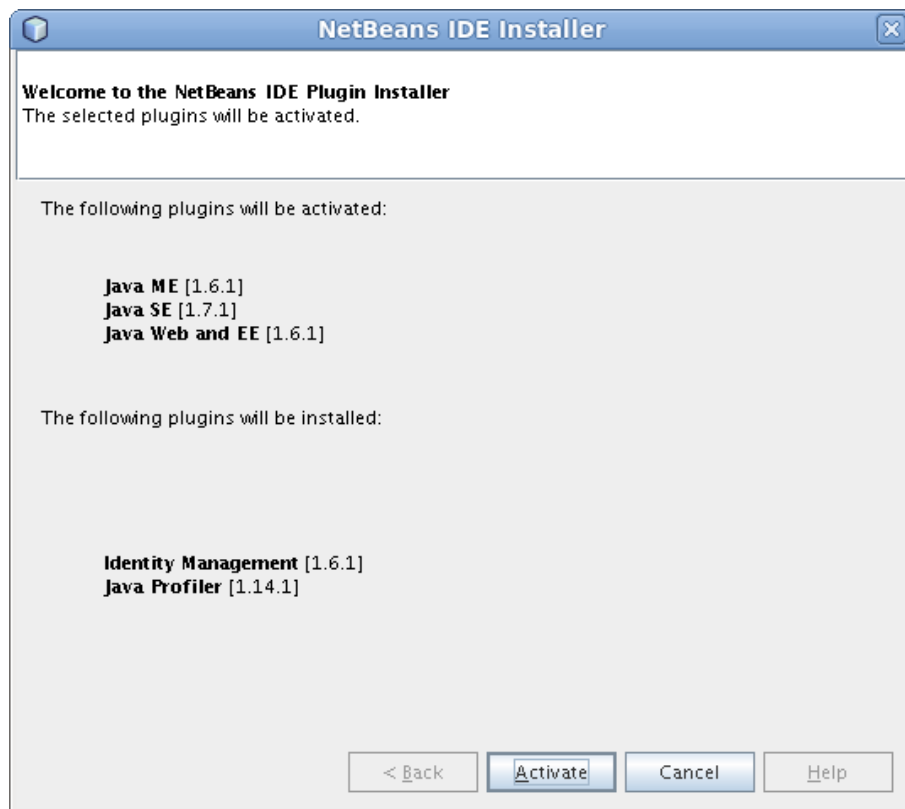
NetBeans IDE Installer

**Welcome to the NetBeans IDE Plugin Installer**
The selected plugins will be activated.

The following plugins will be activated:

**Java ME** [1.6.1]
**Java SE** [1.7.1]
**Java Web and EE** [1.6.1]

The following plugins will be installed:

**Identity Management** [1.6.1]
**Java Profiler** [1.14.1]

< Back
Activate
Cancel
Help